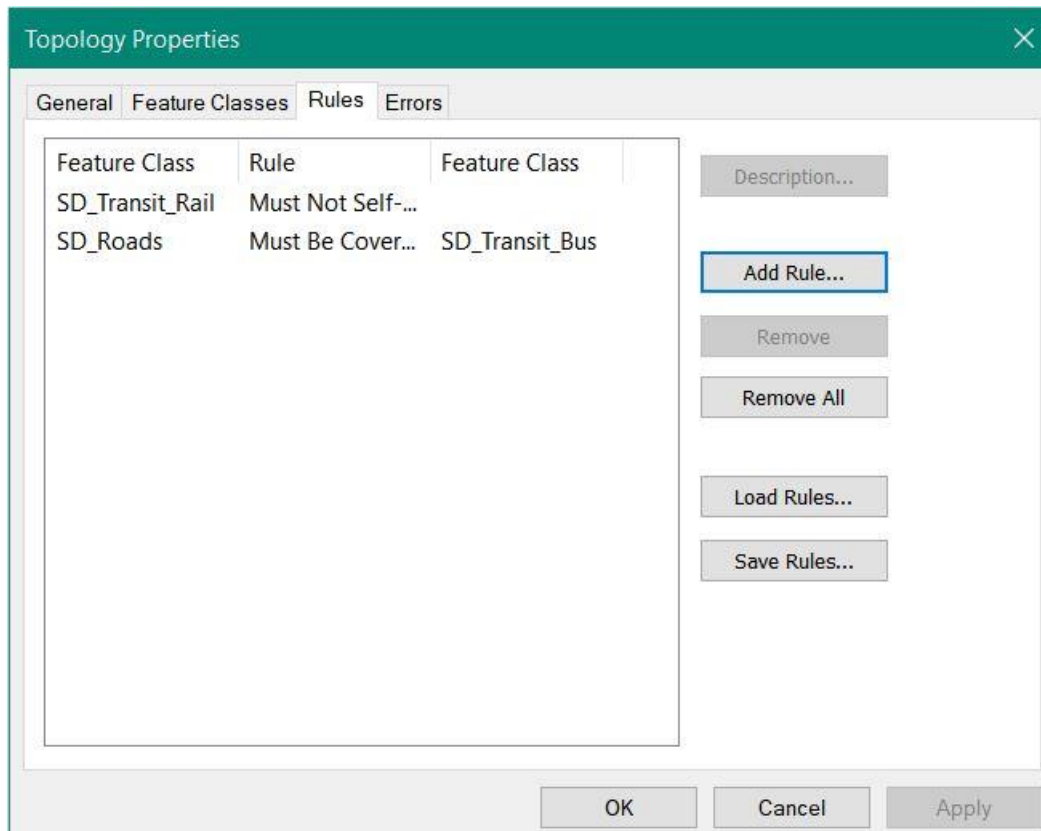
Topology Properties

General Feature Classes Rules Errors

| Feature Class | Rule | Feature Class |
|---|---|---|
| SD_Transit_Rail | Must Not Self-... | |
| SD_Roads | Must Be Cover... | SD_Transit_Bus |

Description...

Add Rule...

Remove

Remove All

Load Rules...

Save Rules...

OK Cancel Apply